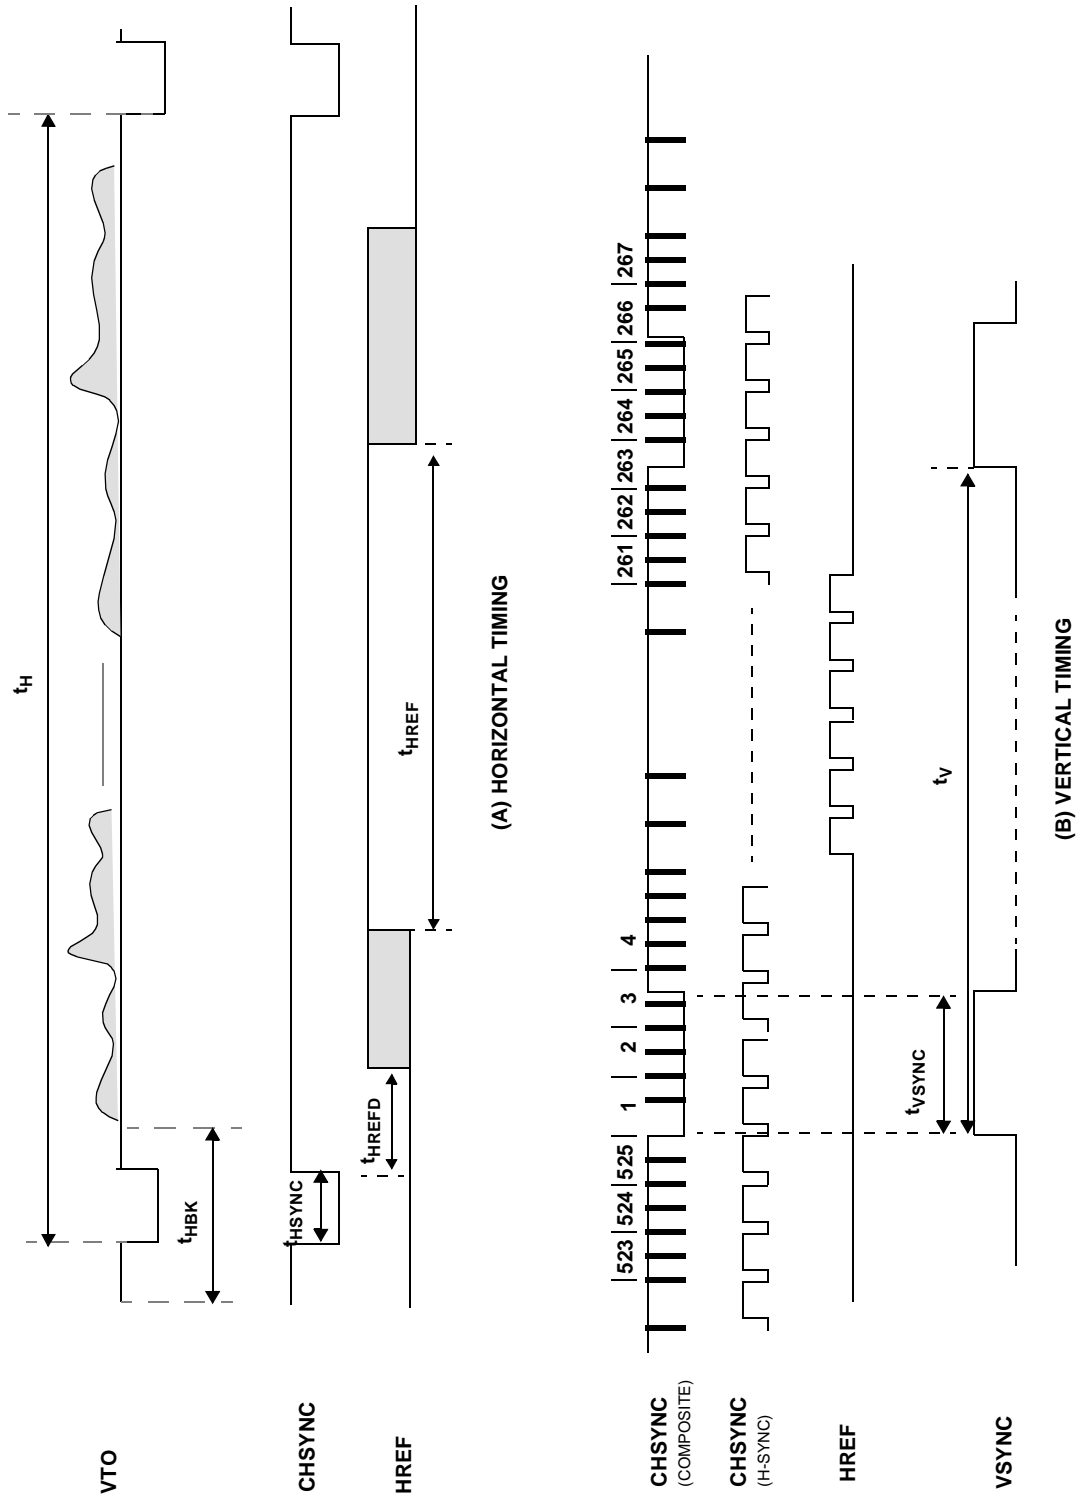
VTO

CHSYNC

HREF

$t_H$

$t_{HBK}$

$t_{HSYNC}$

$t_{HREFD}$

$t_{HREF}$

(A) HORIZONTAL TIMING

CHSYNC (COMPOSITE)

CHSYNC (H-SYNC)

HREF

VSYNC

523 | 524 | 525 | 1 | 2 | 3 | 4

261 | 262 | 263 | 264 | 265 | 266 | 267

$t_{VSYNC}$

$t_V$

(B) VERTICAL TIMING